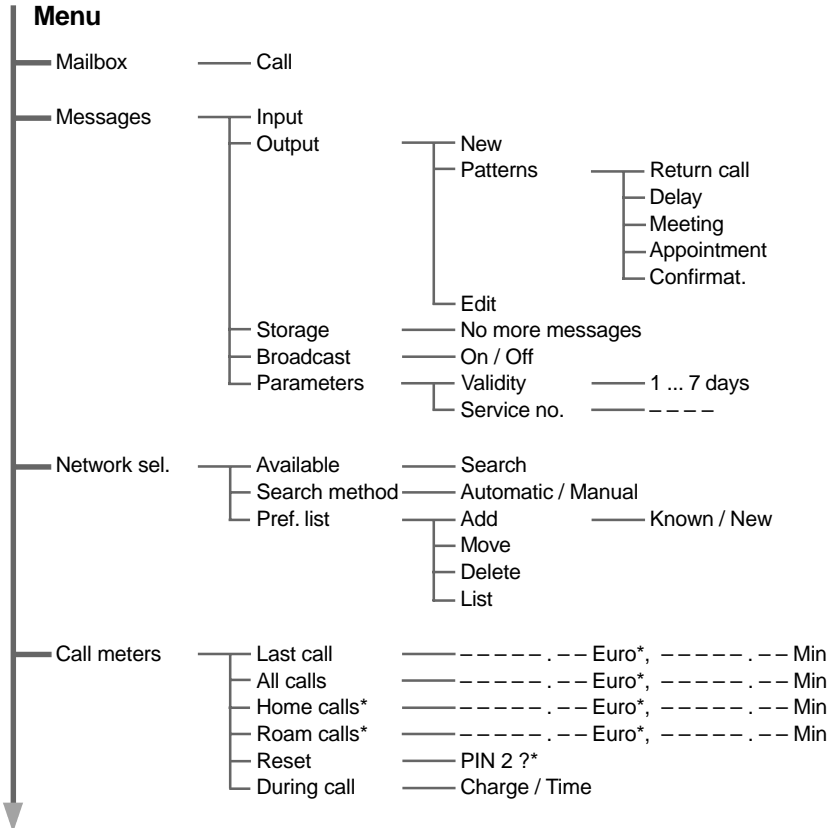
Menu

Mailbox
Call

Messages
Input
Output
New
Patterns
Return call
Delay
Meeting
Appointment
Confirmat.
Edit
Storage
No more messages
Broadcast
On / Off
Parameters
Validity
1 ... 7 days
Service no.
– – – –

Network sel.
Available
Search
Search method
Automatic / Manual
Pref. list
Add
Known / New
Move
Delete
List

Call meters
Last call
– – – – – . – – Euro*, – – – – – . – – Min
All calls
– – – – – . – – Euro*, – – – – – . – – Min
Home calls*
– – – – – . – – Euro*, – – – – – . – – Min
Roam calls*
– – – – – . – – Euro*, – – – – – . – – Min
Reset
PIN 2 ?*
During call
Charge / Time